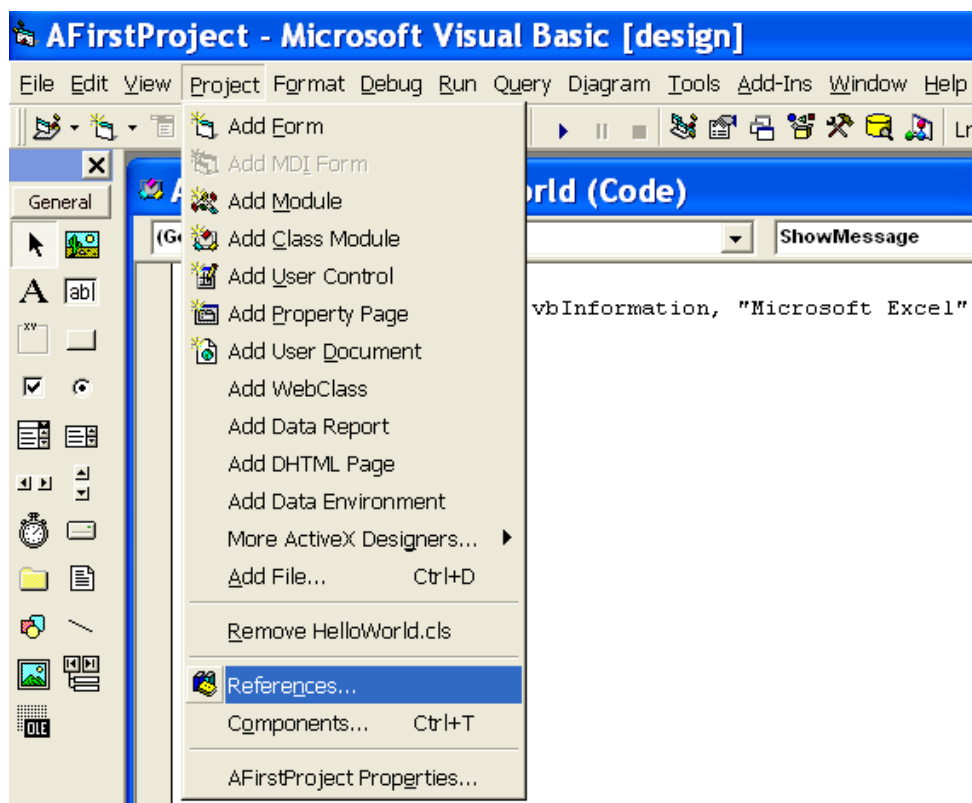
AFirstProject - Microsoft Visual Basic [design]

File Edit View Project Format Debug Run Query Diagram Tools Add-Ins Window Help

Ln

General

A abl

xv

OLE

A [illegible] rld (Code)

(Ge

ShowMessage

vbInformation, "Microsoft Excel"

Add Form
Add MDI Form
Add Module
Add Class Module
Add User Control
Add Property Page
Add User Document
Add WebClass
Add Data Report
Add DHTML Page
Add Data Environment
More ActiveX Designers...
Add File... Ctrl+D
Remove HelloWorld.cls
References...
Components... Ctrl+T
AFirstProject Properties...